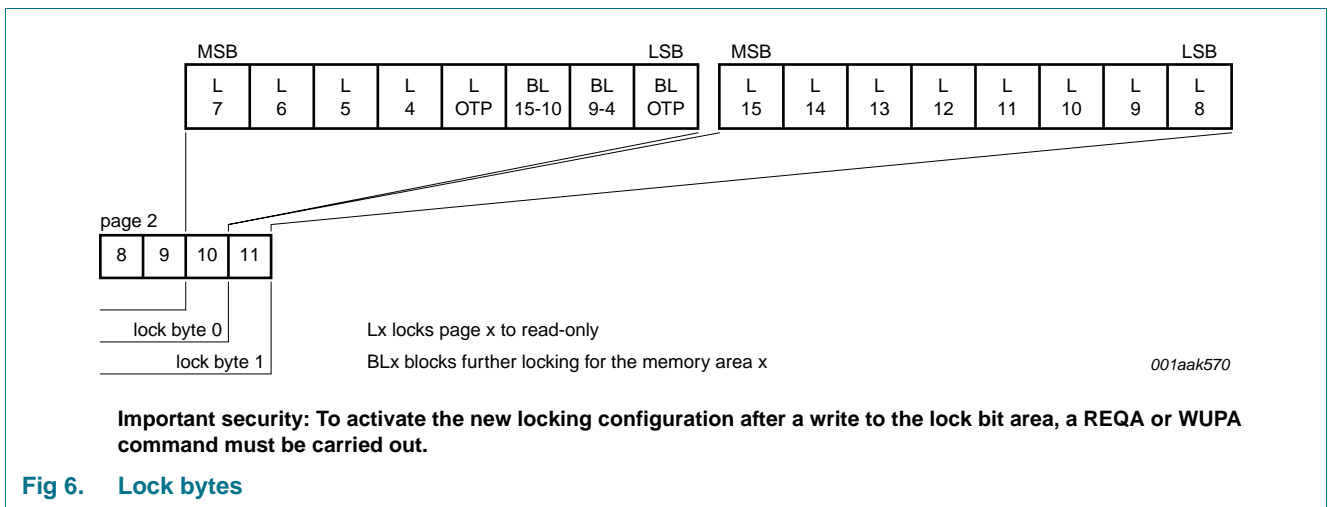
| MSB | | | | | | | LSB |
|---|---|---|---|---|---|---|---|
| L 7 | L 6 | L 5 | L 4 | L OTP | BL 15-10 | BL 9-4 | BL OTP |

| MSB | | | | | | | LSB |
|---|---|---|---|---|---|---|---|
| L 15 | L 14 | L 13 | L 12 | L 11 | L 10 | L 9 | L 8 |

page 2

| 8 | 9 | 10 | 11 |
|---|---|---|---|

lock byte 0

lock byte 1

Lx locks page x to read-only

BLx blocks further locking for the memory area x

001aak570

**Important security: To activate the new locking configuration after a write to the lock bit area, a REQA or WUPA command must be carried out.**

**Fig 6. Lock bytes**